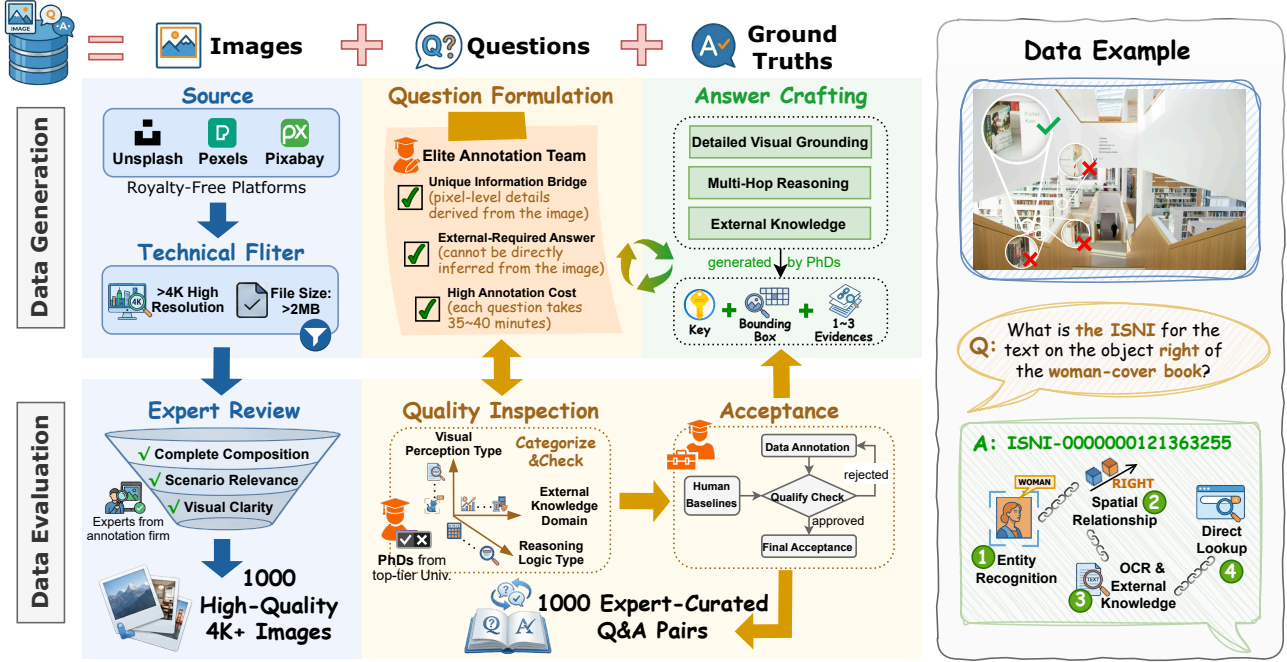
IMAGE

Q

A

= Images + Questions + Ground Truths

Data Generation

Source

Unsplash Pexels Pixabay

Royalty-Free Platforms

Technical Fliter

>4K High Resolution

4K

File Size: >2MB

Question Formulation

Elite Annotation Team

Unique Information Bridge (pixel-level details derived from the image)

External-Required Answer (cannot be directly inferred from the image)

High Annotation Cost (each question takes 35~40 minutes)

Answer Crafting

Detailed Visual Grounding

Multi-Hop Reasoning

External Knowledge

generated by PhDs

Key + Bounding Box + 1~3 Evidences

Data Evaluation

Expert Review

Complete Composition

Scenario Relevance

Visual Clarity

Experts from annotation firm

1000 High-Quality 4K+ Images

Quality Inspection

Visual Perception Type

Categorize &Check

External Knowledge Domain

Reasoning Logic Type

PhDs from top-tier Univ.

Acceptance

Data Annotation

rejected

Human Baselines

Qualify Check

approved

Final Acceptance

1000 Expert-Curated Q&A Pairs

Data Example

Q: What is the ISNI for the text on the object right of the woman-cover book?

A: ISNI-0000000121363255

WOMAN

RIGHT

1 Entity Recognition

2 Spatial Relationship

TEXT

3 OCR & External Knowledge

Direct Lookup 4